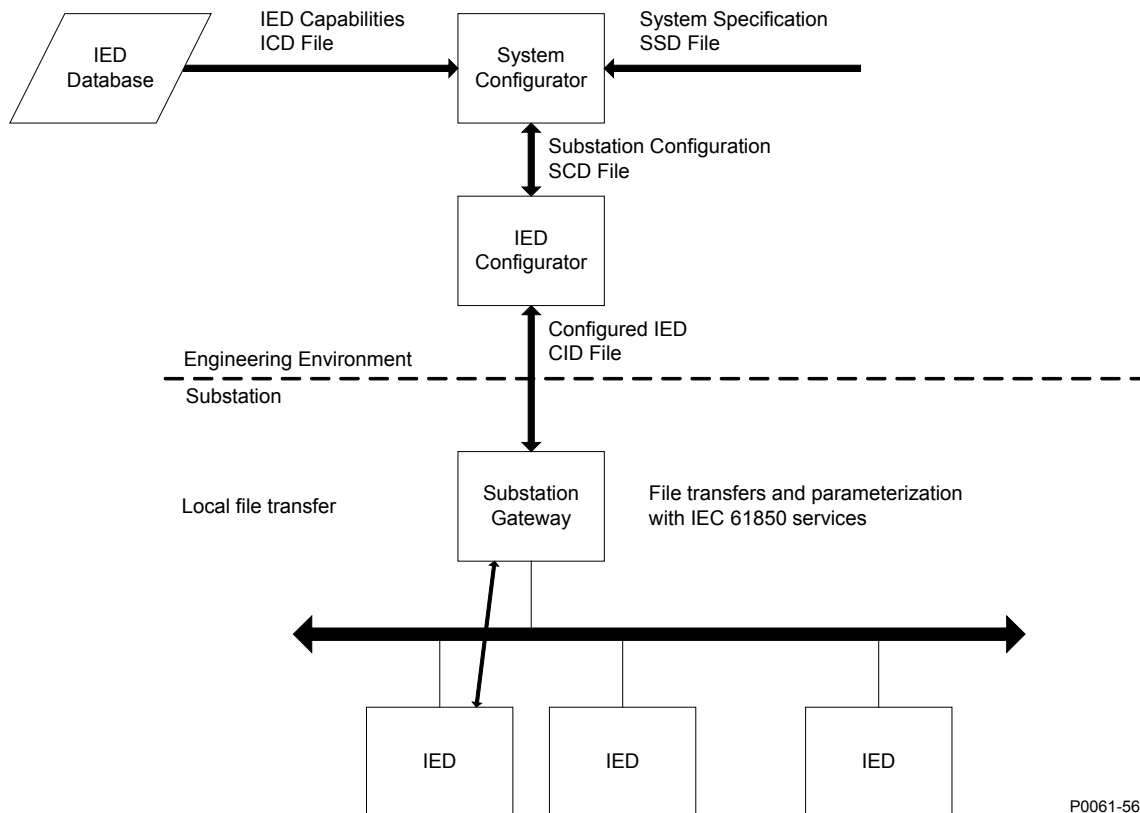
IED Database

IED Capabilities
ICD File

System Configurator

System Specification
SSD File

Substation Configuration
SCD File

IED Configurator

Configured IED
CID File

Engineering Environment

Substation

Local file transfer

Substation Gateway

File transfers and parameterization with IEC 61850 services

IED

IED

IED

P0061-56